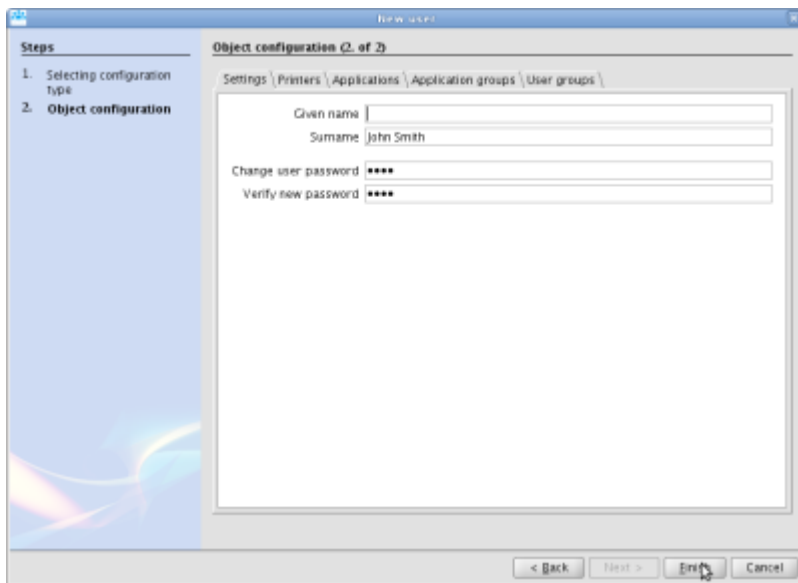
New user

Steps

1. Selecting configuration type
2. Object configuration

Object configuration (2. of 2)

Settings | Printers | Applications | Application groups | User groups

Given name

Surname John Smith

Change user password ••••

Verify new password ••••

< Back | Next > | Finish | Cancel